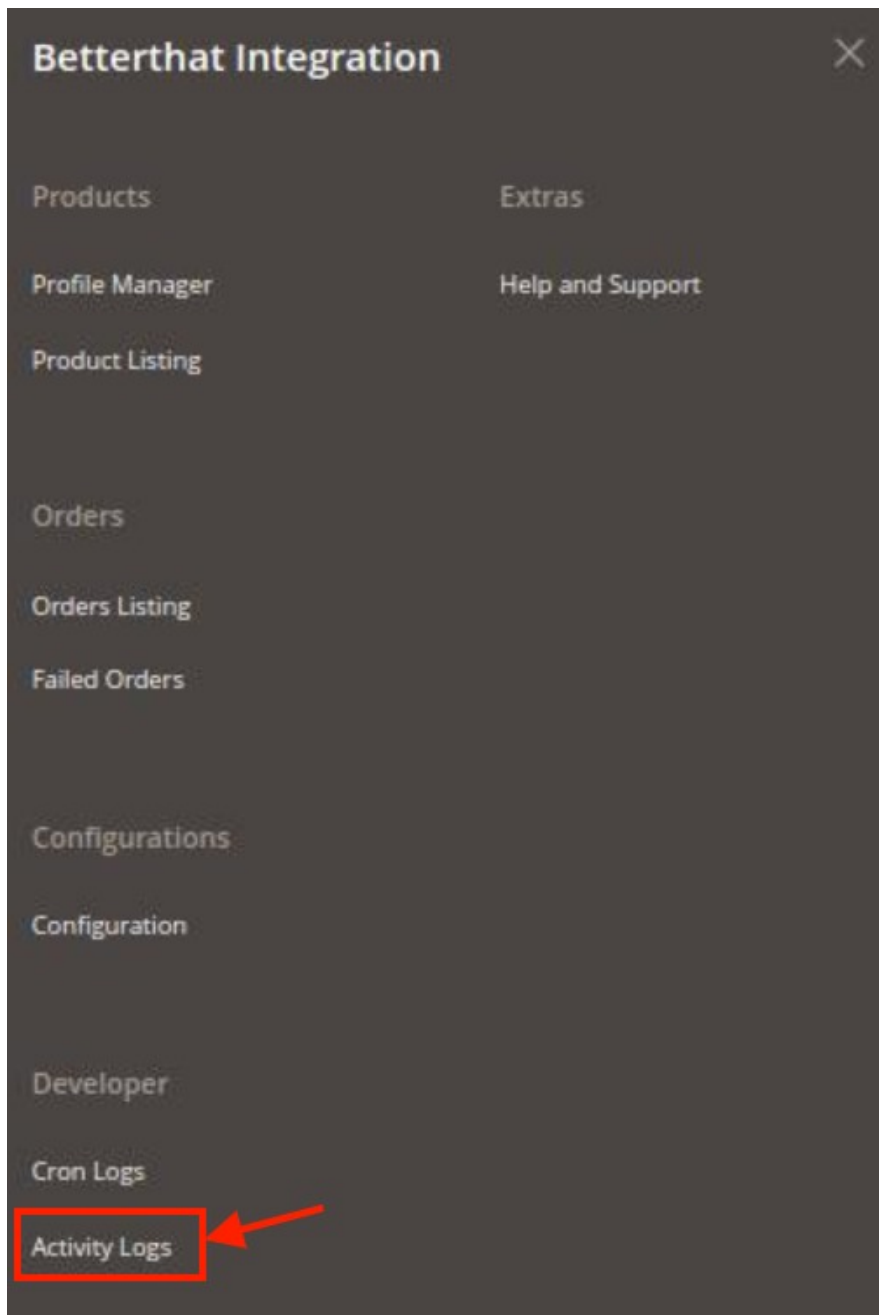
Betterthat Integration

×

Products

Profile Manager

Product Listing

Orders

Orders Listing

Failed Orders

Configurations

Configuration

Developer

Cron Logs

Activity Logs

Extras

Help and Support